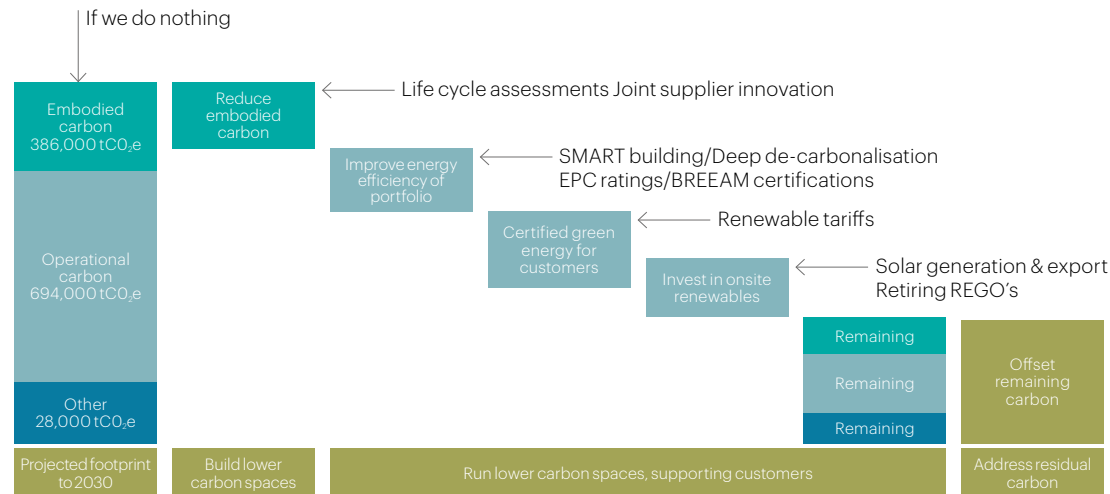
If we do nothing

Embodied carbon 386,000 $tC0_2e$

Operational carbon 694,000 $tC0_2e$

Other 28,000 $tC0_2e$

Reduce embodied carbon

Life cycle assessments Joint supplier innovation

Improve energy efficiency of portfolio

SMART building/Deep de-carbonalisation
EPC ratings/BREEAM certifications

Certified green energy for customers

Renewable tariffs

Invest in onsite renewables

Solar generation & export
Retiring REGO's

Remaining

Remaining

Remaining

Offset remaining carbon

Projected footprint to 2030

Build lower carbon spaces

Run lower carbon spaces, supporting customers

Address residual carbon